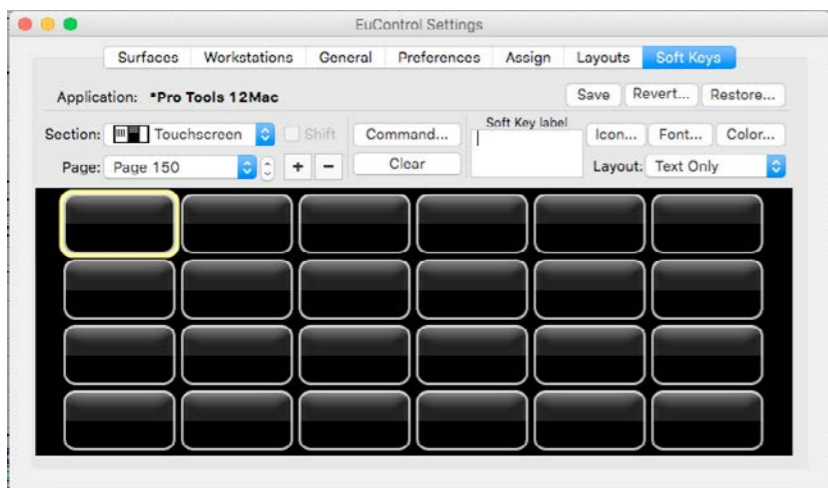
EuControl Settings

Surfaces Workstations General Preferences Assign Layouts Soft Keys

Application: *Pro Tools 12Mac

Save Revert... Restore...

Section: Touchscreen Shift Command... Soft Key label Icon... Font... Color...

Page: Page 150 + − Clear Layout: Text Only